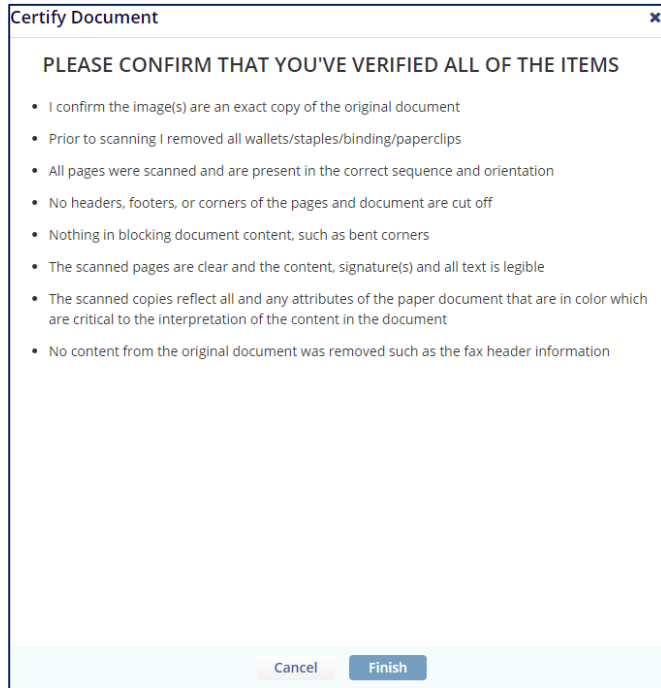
Certify Document

×

PLEASE CONFIRM THAT YOU'VE VERIFIED ALL OF THE ITEMS

- I confirm the image(s) are an exact copy of the original document
- Prior to scanning I removed all wallets/staples/binding/paperclips
- All pages were scanned and are present in the correct sequence and orientation
- No headers, footers, or corners of the pages and document are cut off
- Nothing in blocking document content, such as bent corners
- The scanned pages are clear and the content, signature(s) and all text is legible
- The scanned copies reflect all and any attributes of the paper document that are in color which are critical to the interpretation of the content in the document
- No content from the original document was removed such as the fax header information

Cancel

Finish